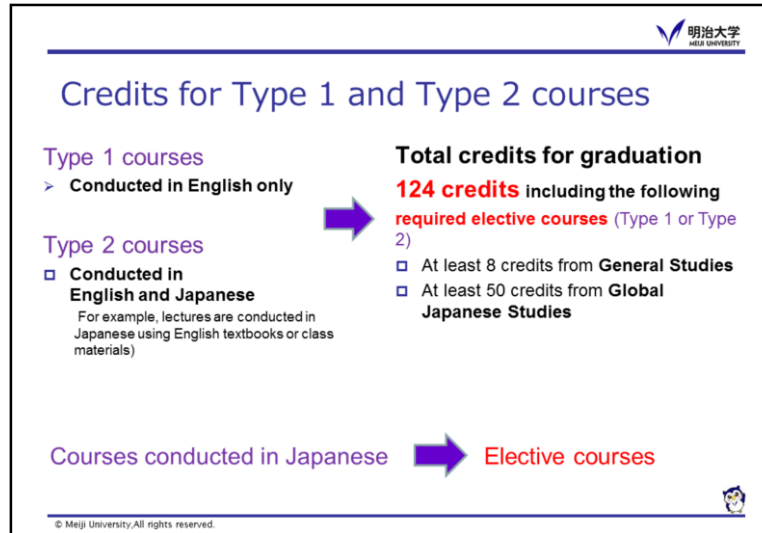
明治大学
MEIJI UNIVERSITY

Credits for Type 1 and Type 2 courses

Type 1 courses
➢ Conducted in English only

Type 2 courses
□ Conducted in English and Japanese
For example, lectures are conducted in Japanese using English textbooks or class materials)

Total credits for graduation
124 credits including the following required elective courses (Type 1 or Type 2)
□ At least 8 credits from General Studies
□ At least 50 credits from Global Japanese Studies

Courses conducted in Japanese
Elective courses

© Meiji University,All rights reserved.